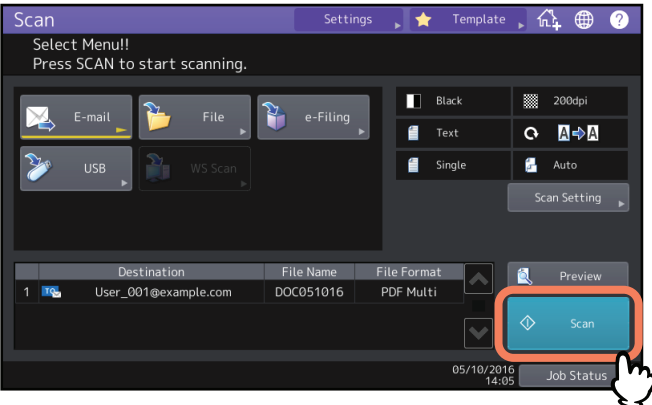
Scan

Settings

Template

Select Menu!!
Press SCAN to start scanning.

E-mail

File

e-Filing

USB

WS Scan

Black

200dpi

Text

A➔A

Single

Auto

Scan Setting

| | Destination | File Name | File Format |
|---|---|---|---|
| 1 | TO User_001@example.com | DOC051016 | PDF Multi |

Preview

Scan

05/10/2016
14:05

Job Status